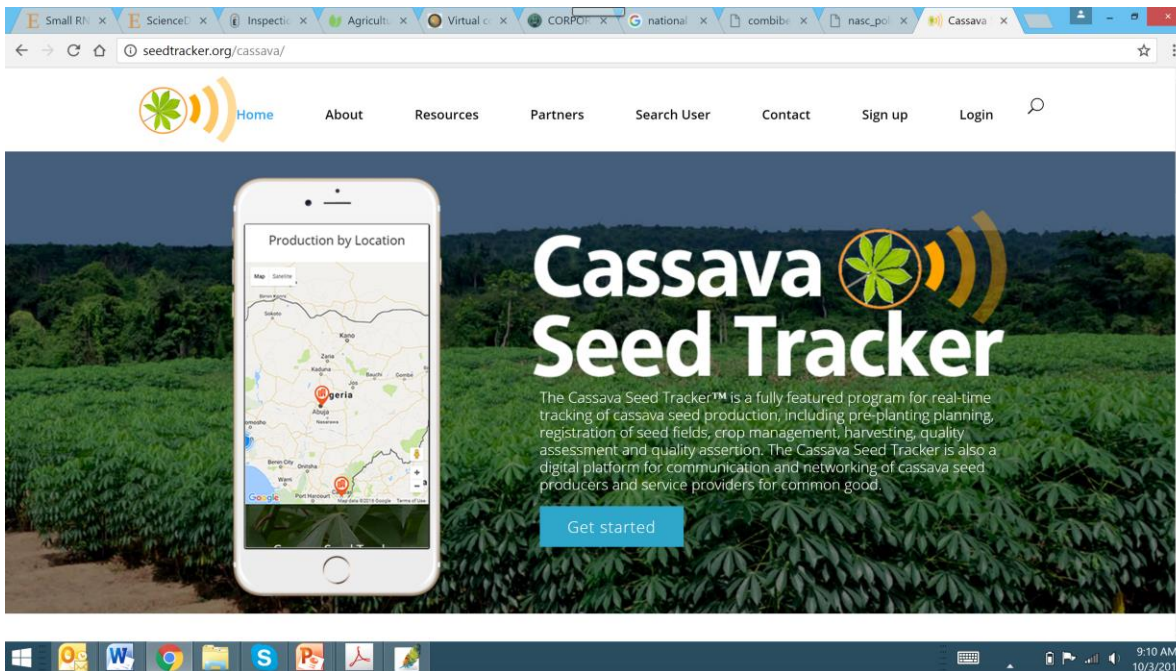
Small RN × ScienceD × Inspectio × Agricultu × Virtual c × CORPOR × national × combine × nasc_pol × Cassava ×

seedtracker.org/cassava/

Home About Resources Partners Search User Contact Sign up Login

Production by Location

Map Satellite

Birnin Kebbi Sokoto Kano Zaria Kaduna Bauchi Gombe Jos Nigeria Abuja Nasarawa Benin City Onitsha Warri Port Harcourt

Google Map data ©2016 Google Terms of Use

Cassava Seed Tracker

The Cassava Seed Tracker™ is a fully featured program for real-time tracking of cassava seed production, including pre-planting planning, registration of seed fields, crop management, harvesting, quality assessment and quality assertion. The Cassava Seed Tracker is also a digital platform for communication and networking of cassava seed producers and service providers for common good.

Get started

9:10 AM
10/3/20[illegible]